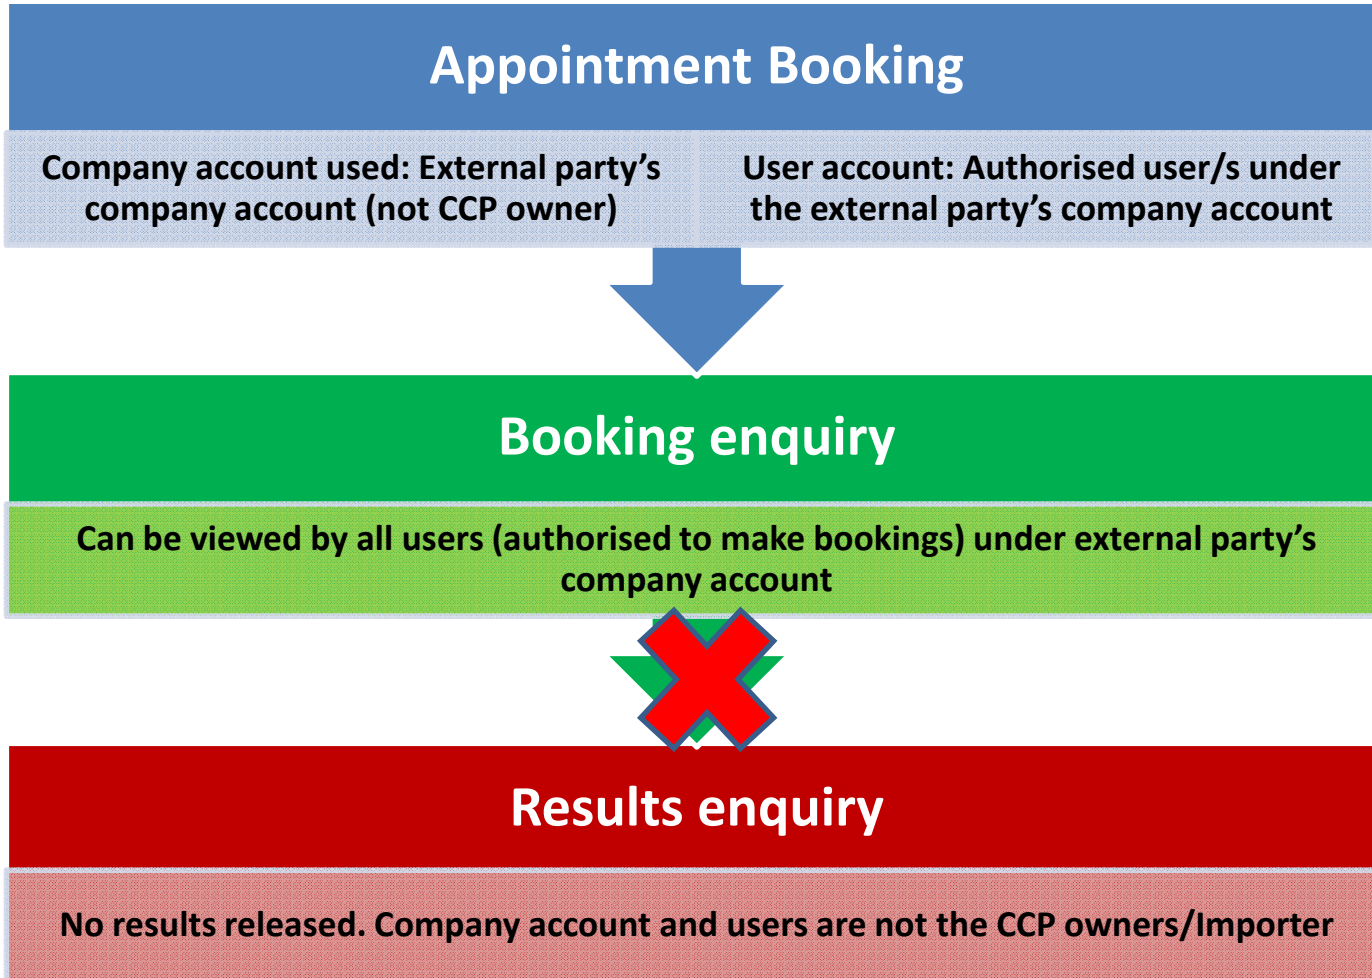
Appointment Booking

Company account used: External party's company account (not CCP owner)

User account: Authorised user/s under the external party's company account

Booking enquiry

Can be viewed by all users (authorised to make bookings) under external party's company account

Results enquiry

No results released. Company account and users are not the CCP owners/Importer